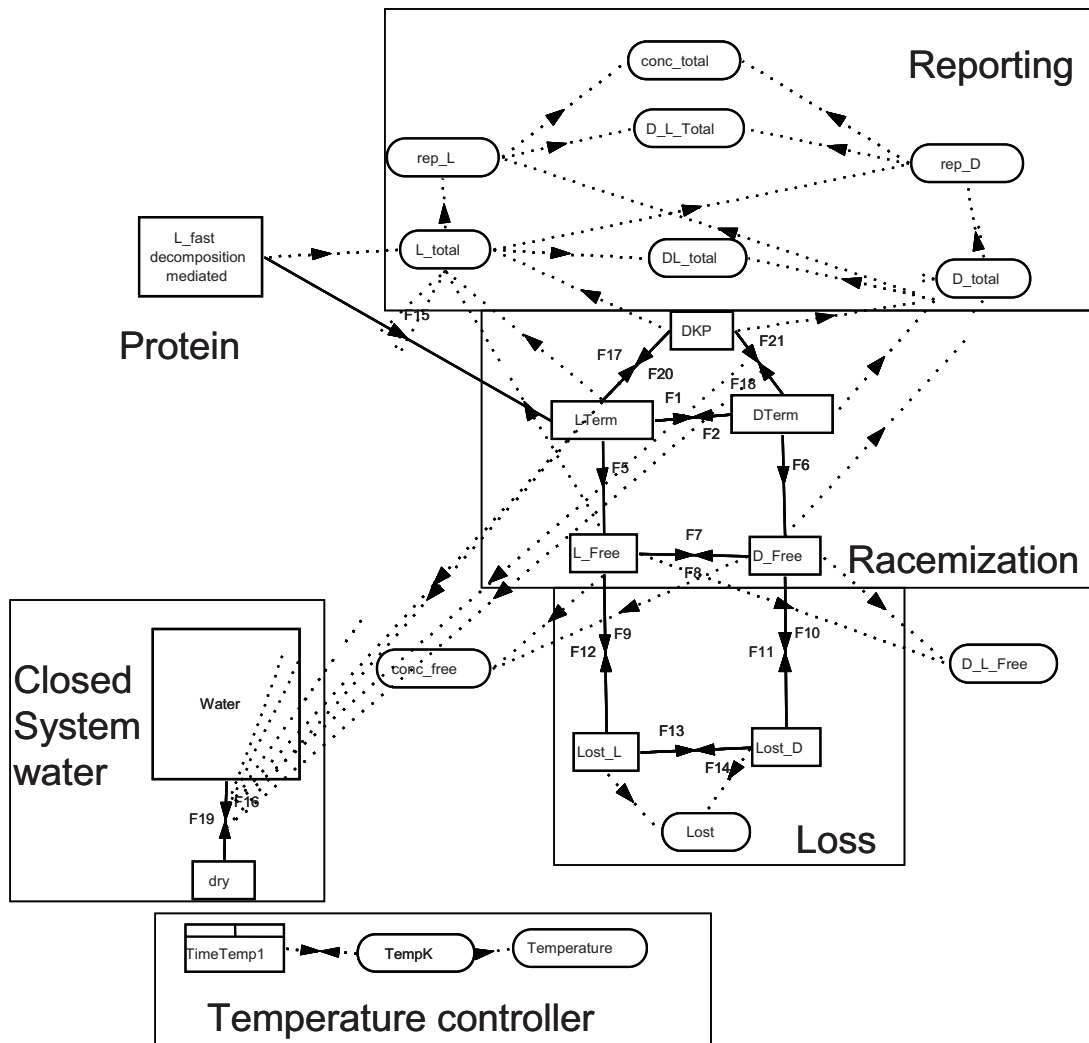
Reporting

conc_total

D_L_Total

rep_L

rep_D

L_fast decomposition mediated

L_total

DL_total

D_total

F15

Protein

DKP

F17

F21

F20

F18

F1

LTerm

DTerm

F2

F5

F6

F7

L_Free

D_Free

Racemization

F8

F9

F10

F12

F11

conc_free

D_L_Free

Closed System water

Water

F13

Lost_L

Lost_D

F14

F16

F19

Lost

Loss

dry

TimeTemp1

TempK

Temperature

Temperature controller